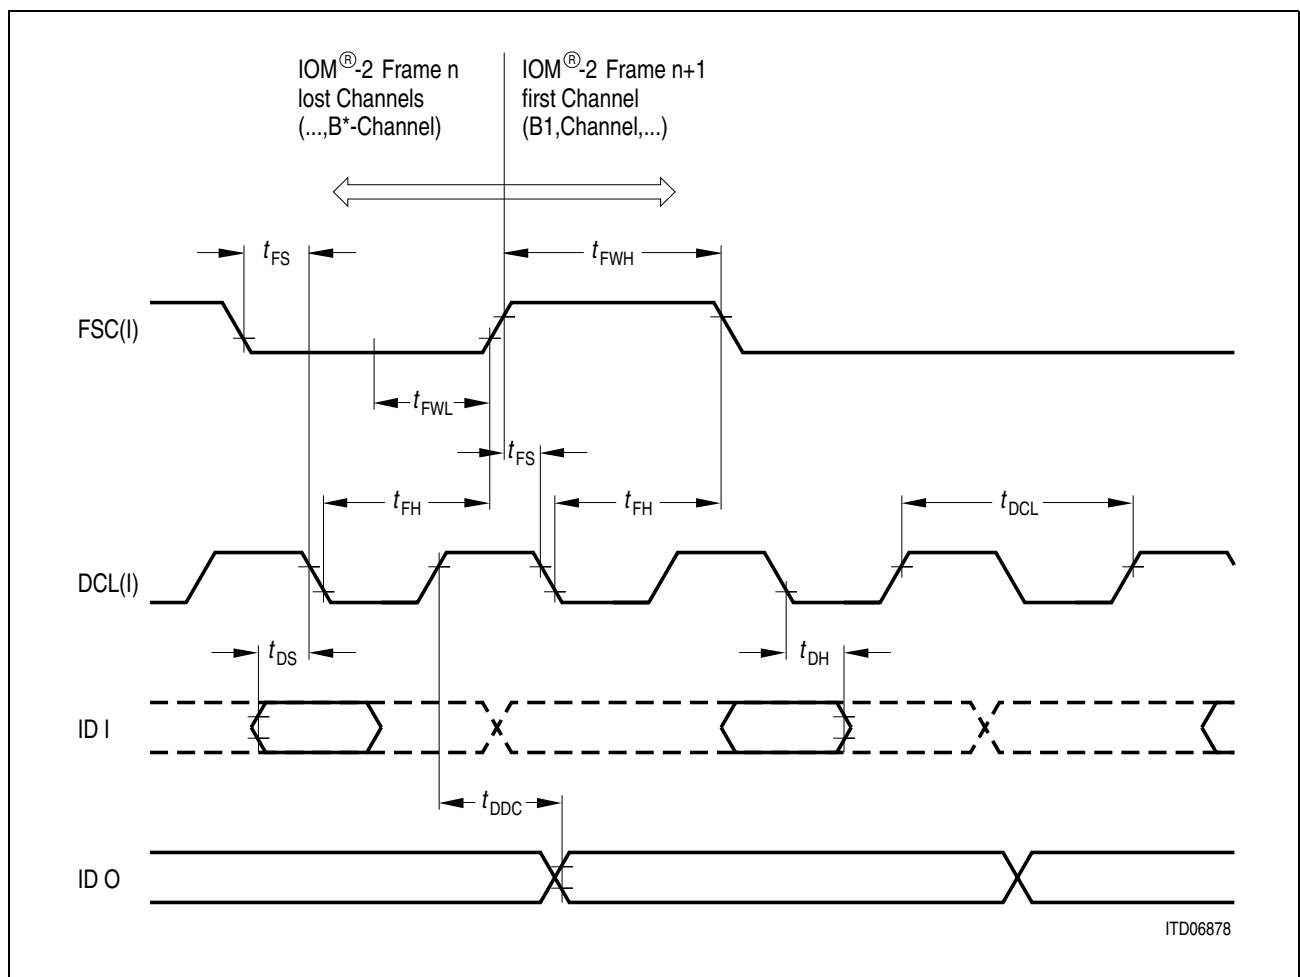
IOM®-2 Frame n lost Channels (...,B*-Channel)

IOM®-2 Frame n+1 first Channel (B1,Channel,...)

$t_{FS}$

$t_{FWH}$

FSC(I)

$t_{FWL}$

$t_{FS}$

$t_{FH}$

$t_{FH}$

$t_{DCL}$

DCL(I)

$t_{DS}$

$t_{DH}$

ID I

$t_{DDC}$

ID O

ITD06878